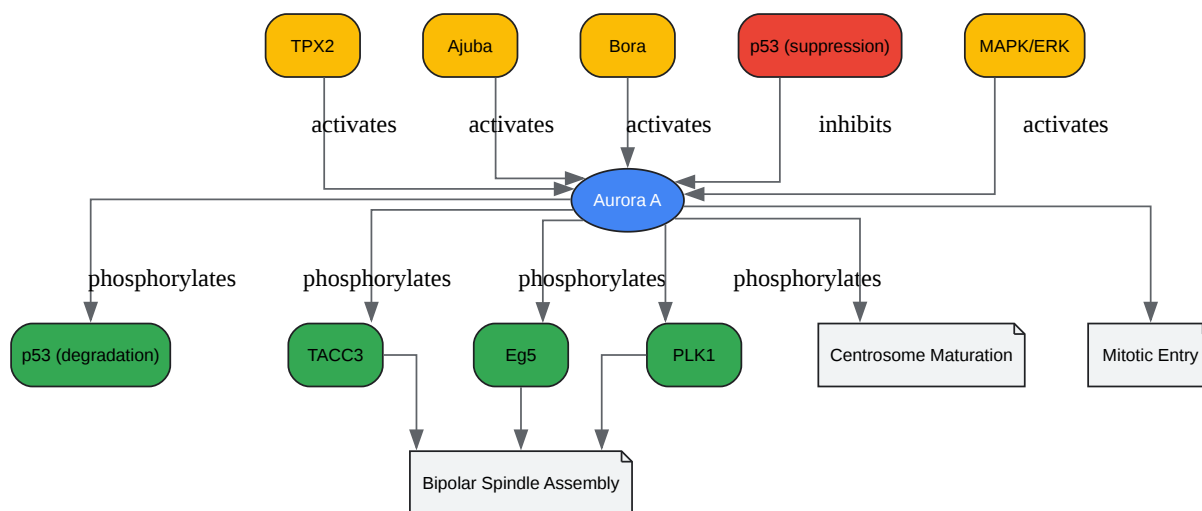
TPX2
Ajuba
Bora
p53 (suppression)
MAPK/ERK

activates
activates
activates
inhibits
activates

Aurora A

phosphorylates
phosphorylates
phosphorylates
phosphorylates

p53 (degradation)
TACC3
Eg5
PLK1
Centrosome Maturation
Mitotic Entry

Bipolar Spindle Assembly